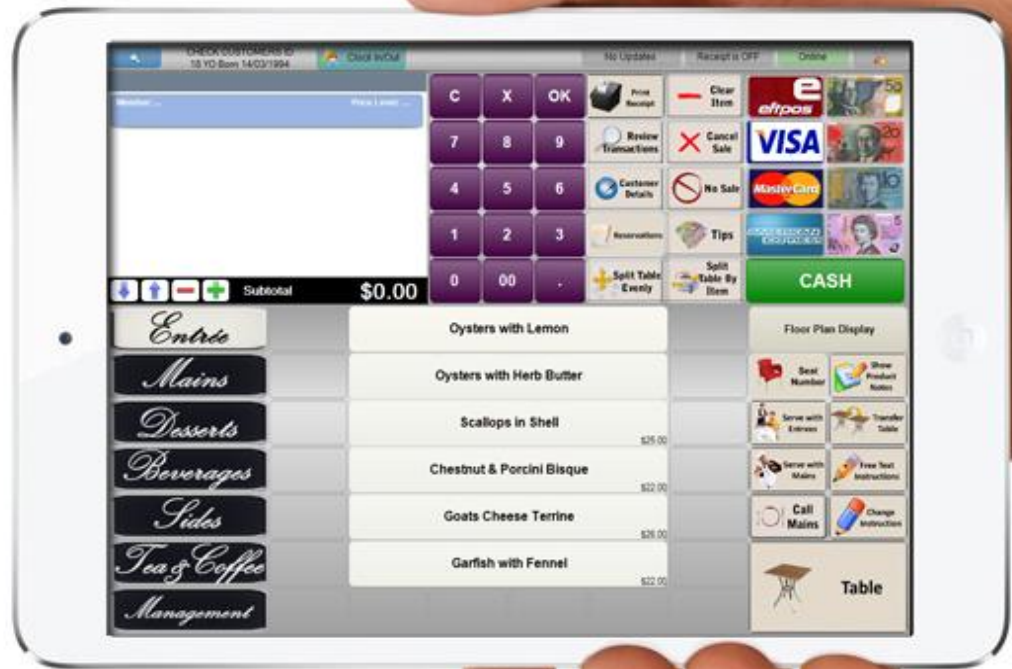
CHECK CUSTOMERS ID 18 YO Born 14/03/1994

Clock In/Out

No Updates

Receipt is OFF

Online

Member

Price Level

C

X

OK

Print Receipt

Clear Item

eftpos

7

8

9

Review Transactions

Cancel Sale

VISA

4

5

6

Customer Details

No Sale

MasterCard

1

2

3

Reservations

Tips

AMERICAN EXPRESS

0

00

.

Split Table Evenly

Split Table By Item

CASH

Subtotal

$0.00

Entrée

Mains

Desserts

Beverages

Sides

Tea & Coffee

Management

Oysters with Lemon

Oysters with Herb Butter

Scallops in Shell

$25.00

Chestnut & Porcini Bisque

$22.00

Goats Cheese Terrine

$26.00

Garfish with Fennel

$22.00

Floor Plan Display

Seat Number

Show Product Notes

Serve with Entrees

Transfer Table

Serve with Mains

Free Text Instructions

Call Mains

Change Instruction

Table